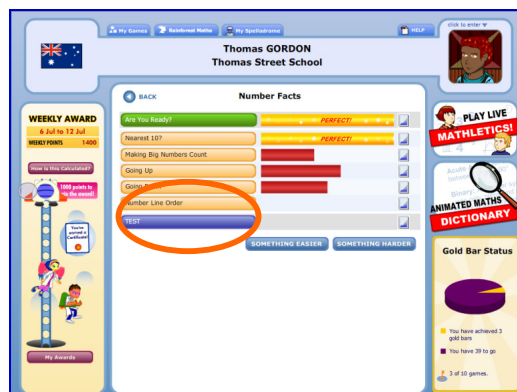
My Games
Rainforest Maths
My Spellodrome
HELP
click to enter

Thomas GORDON
Thomas Street School

WEEKLY AWARD
6 Jul to 12 Jul
WEEKLY POINTS 1400

How is this Calculated?

1000 points to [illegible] the award!

You've earned a Certificate!

My Awards

BACK
Number Facts

Are You Ready?
PERFECT!
Nearest 10?
PERFECT!
Making Big Numbers Count
Going Up
Going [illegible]
Number Line Order
TEST

SOMETHING EASIER
SOMETHING HARDER

PLAY LIVE
MATHLETICS!

Acute
Binary
ANIMATED MATHS
DICTIONARY

Gold Bar Status

You have achieved 3 gold bars
You have 39 to go

3 of 10 games.